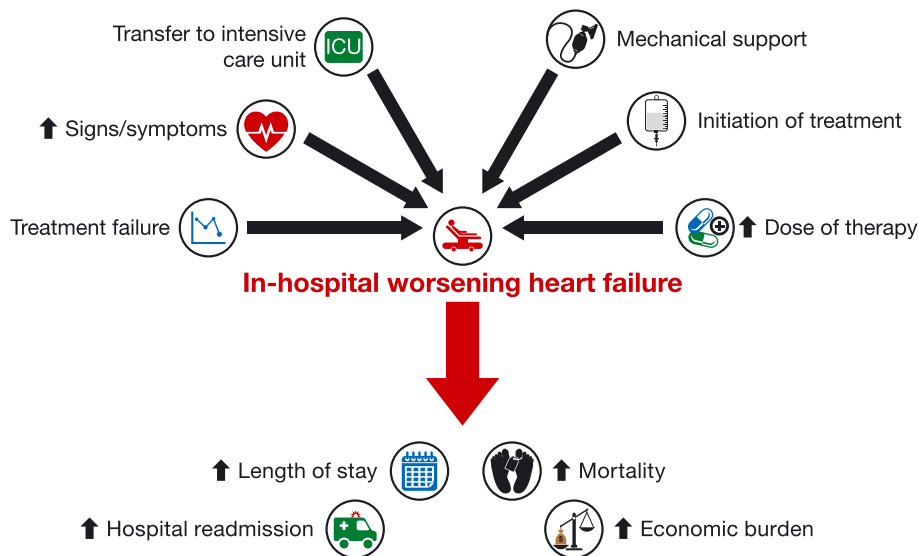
Transfer to intensive care unit

ICU

Mechanical support

⬆ Signs/symptoms

Initiation of treatment

Treatment failure

⬆ Dose of therapy

In-hospital worsening heart failure

⬆ Length of stay

⬆ Mortality

⬆ Hospital readmission

⬆ Economic burden